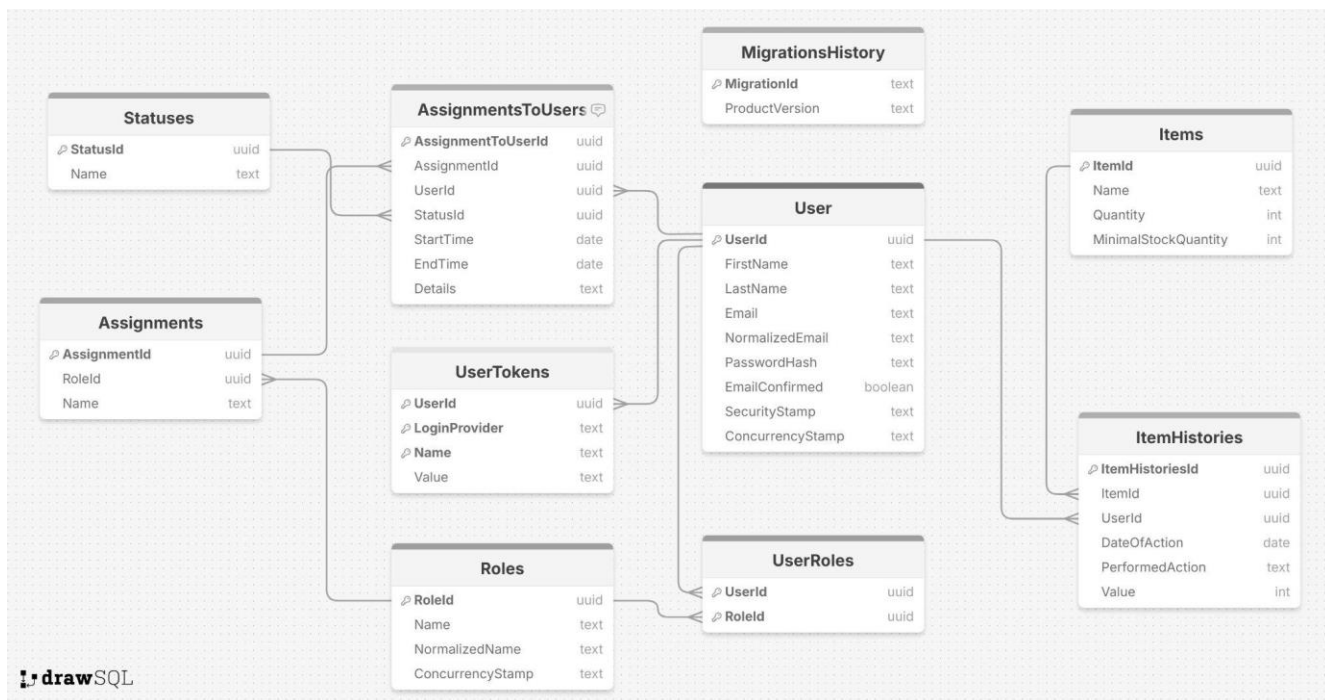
MigrationsHistory

| MigrationId | text |
|---|---|
| ProductVersion | text |

Statuses

| StatusId | uuid |
|---|---|
| Name | text |

AssignmentsToUsers

| AssignmentToUserId | uuid |
|---|---|
| AssignmentId | uuid |
| UserId | uuid |
| StatusId | uuid |
| StartTime | date |
| EndTime | date |
| Details | text |

Items

| ItemId | uuid |
|---|---|
| Name | text |
| Quantity | int |
| MinimalStockQuantity | int |

User

| UserId | uuid |
|---|---|
| FirstName | text |
| LastName | text |
| Email | text |
| NormalizedEmail | text |
| PasswordHash | text |
| EmailConfirmed | boolean |
| SecurityStamp | text |
| ConcurrencyStamp | text |

Assignments

| AssignmentId | uuid |
|---|---|
| RoleId | uuid |
| Name | text |

UserTokens

| UserId | uuid |
|---|---|
| LoginProvider | text |
| Name | text |
| Value | text |

ItemHistories

| ItemHistoriesId | uuid |
|---|---|
| ItemId | uuid |
| UserId | uuid |
| DateOfAction | date |
| PerformedAction | text |
| Value | int |

Roles

| RoleId | uuid |
|---|---|
| Name | text |
| NormalizedName | text |
| ConcurrencyStamp | text |

UserRoles

| UserId | uuid |
|---|---|
| RoleId | uuid |

drawSQL